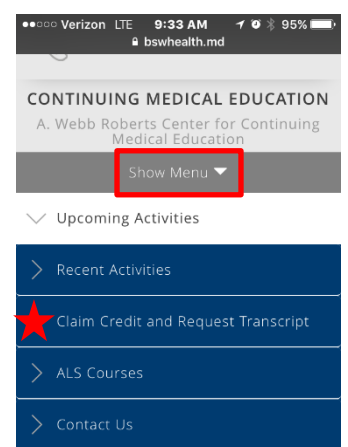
●●○○○ Verizon LTE 9:33 AM 95%
bswhealth.md

CONTINUING MEDICAL EDUCATION
A. Webb Roberts Center for Continuing Medical Education

Show Menu

Upcoming Activities

Recent Activities

Claim Credit and Request Transcript

ALS Courses

Contact Us